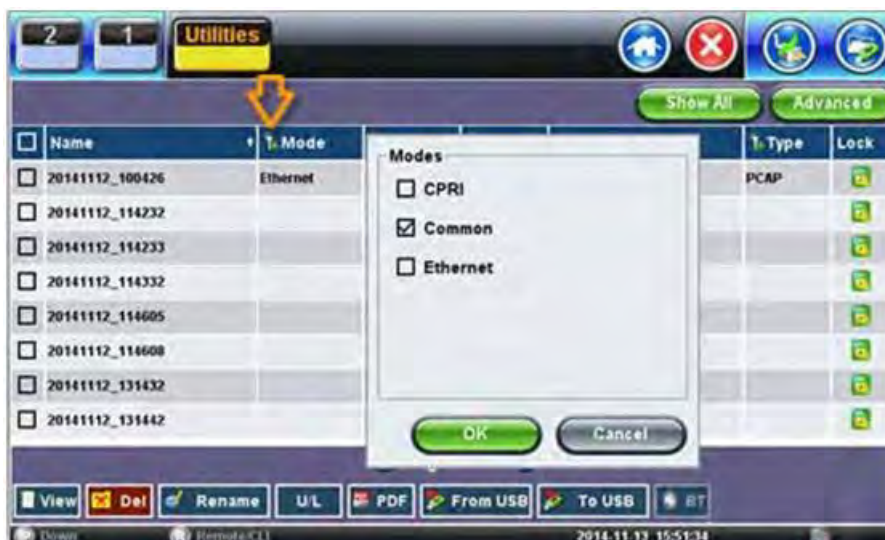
2 1 Utilities

Show All Advanced

| Name | Mode | Type | Lock |
|---|---|---|---|
| 20141112_100426 | Ethernet | PCAP | |
| 20141112_114232 | | | |
| 20141112_114233 | | | |
| 20141112_114332 | | | |
| 20141112_114605 | | | |
| 20141112_114608 | | | |
| 20141112_131432 | | | |
| 20141112_131442 | | | |

Modes
☐ CPRI
☑ Common
☐ Ethernet

OK Cancel

View Del Rename U/L PDF From USB To USB BT

Down Remote/CLI 2014-11-13 15:51:34